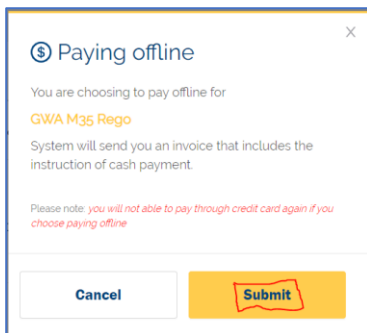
$ Paying offline

×

You are choosing to pay offline for

GWA M35 Rego

System will send you an invoice that includes the instruction of cash payment.

Please note: you will not able to pay through credit card again if you choose paying offline

Cancel

Submit